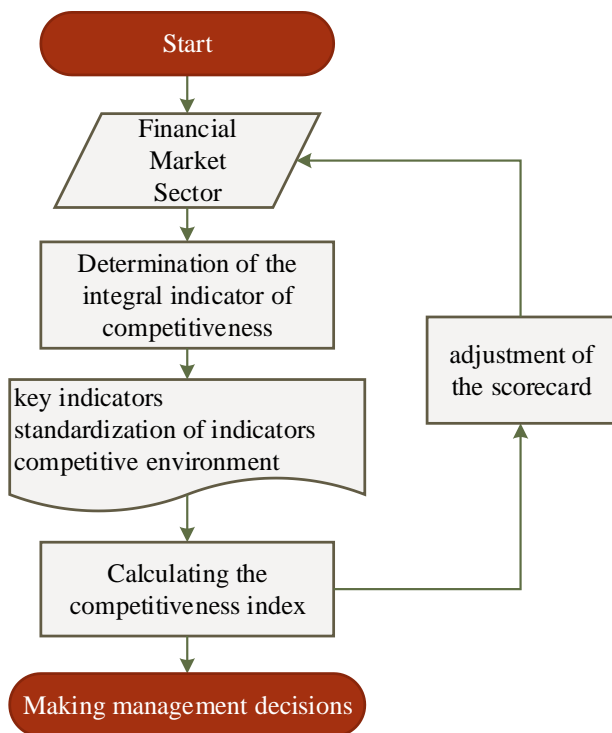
Start

Financial Market Sector

Determination of the integral indicator of competitiveness

key indicators
standardization of indicators
competitive environment

Calculating the competitiveness index

Making management decisions

adjustment of the scorecard